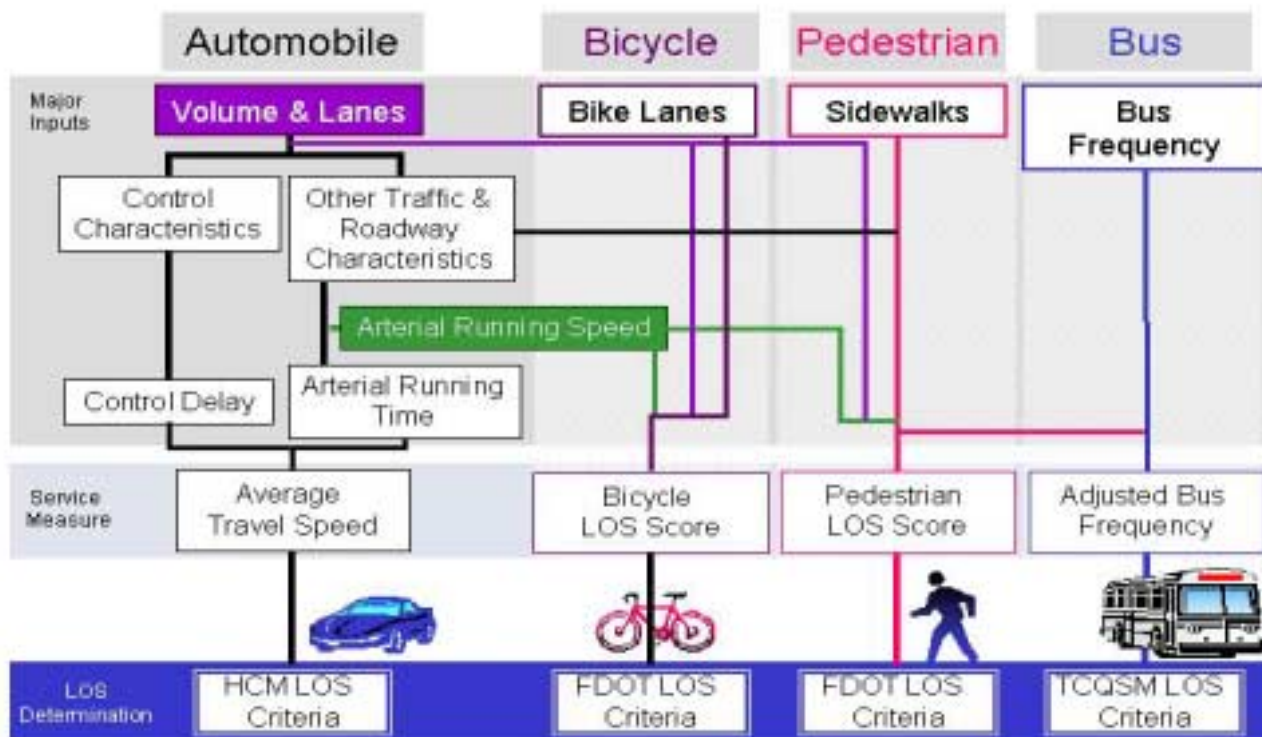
Automobile

Bicycle

Pedestrian

Bus

Major Inputs

Volume & Lanes

Bike Lanes

Sidewalks

Bus Frequency

Control Characteristics

Other Traffic & Roadway Characteristics

Arterial Running Speed

Control Delay

Arterial Running Time

Service Measure

Average Travel Speed

Bicycle LOS Score

Pedestrian LOS Score

Adjusted Bus Frequency

LOS Determination

HCM LOS Criteria

FDOT LOS Criteria

FDOT LOS Criteria

TCQSM LOS Criteria